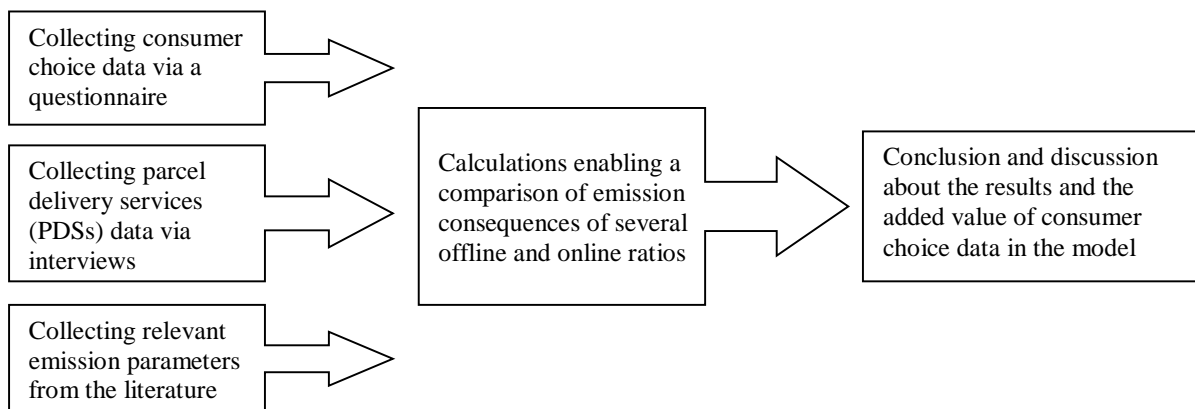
Collecting consumer choice data via a questionnaire

Collecting parcel delivery services (PDSs) data via interviews

Collecting relevant emission parameters from the literature

Calculations enabling a comparison of emission consequences of several offline and online ratios

Conclusion and discussion about the results and the added value of consumer choice data in the model